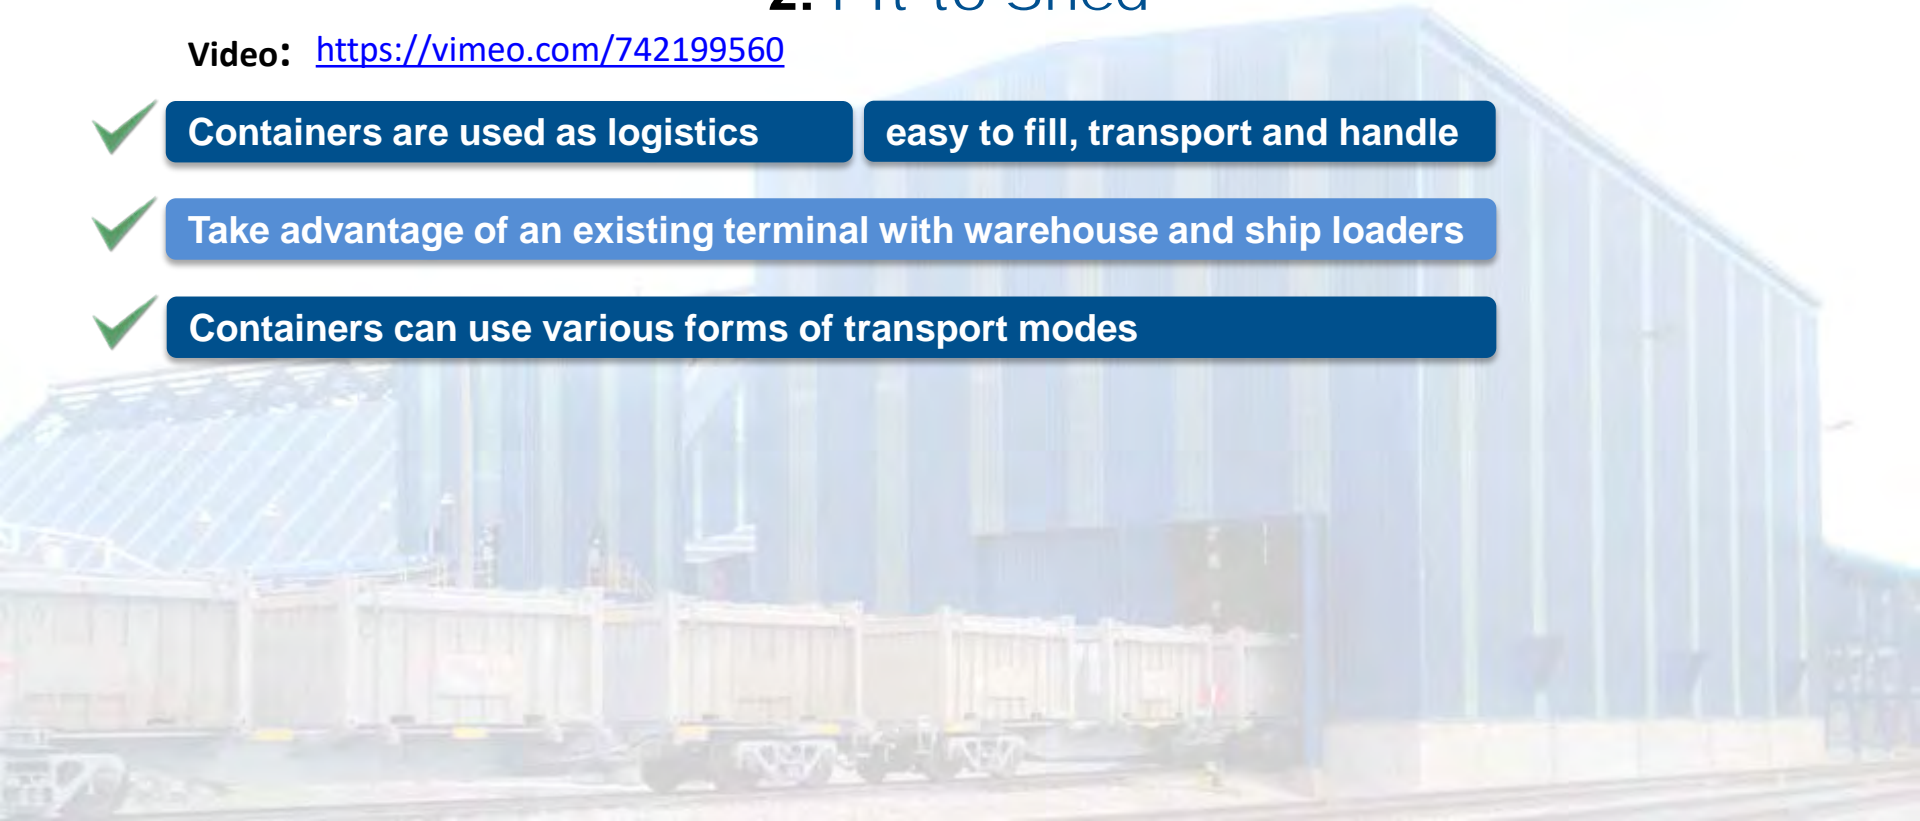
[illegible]

Video: https://vimeo.com/742199560

Containers are used as logistics

easy to fill, transport and handle

Take advantage of an existing terminal with warehouse and ship loaders

Containers can use various forms of transport modes